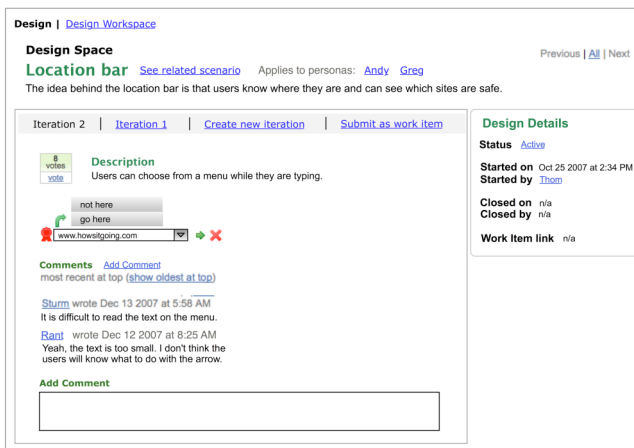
Design | Design Workspace

Design Space

Previous | All | Next

Location bar See related scenario Applies to personas: Andy Greg

The idea behind the location bar is that users know where they are and can see which sites are safe.

Iteration 2 | Iteration 1 | Create new iteration | Submit as work item

8 votes
vote

Description
Users can choose from a menu while they are typing.

not here
go here
www.howsitgoing.com

Comments Add Comment
most recent at top (show oldest at top)

Sturm wrote Dec 13 2007 at 5:58 AM
It is difficult to read the text on the menu.

Rant wrote Dec 12 2007 at 8:25 AM
Yeah, the text is too small. I don't think the users will know what to do with the arrow.

Add Comment

Design Details

Status Active

Started on Oct 25 2007 at 2:34 PM
Started by Thom

Closed on n/a
Closed by n/a

Work Item link n/a